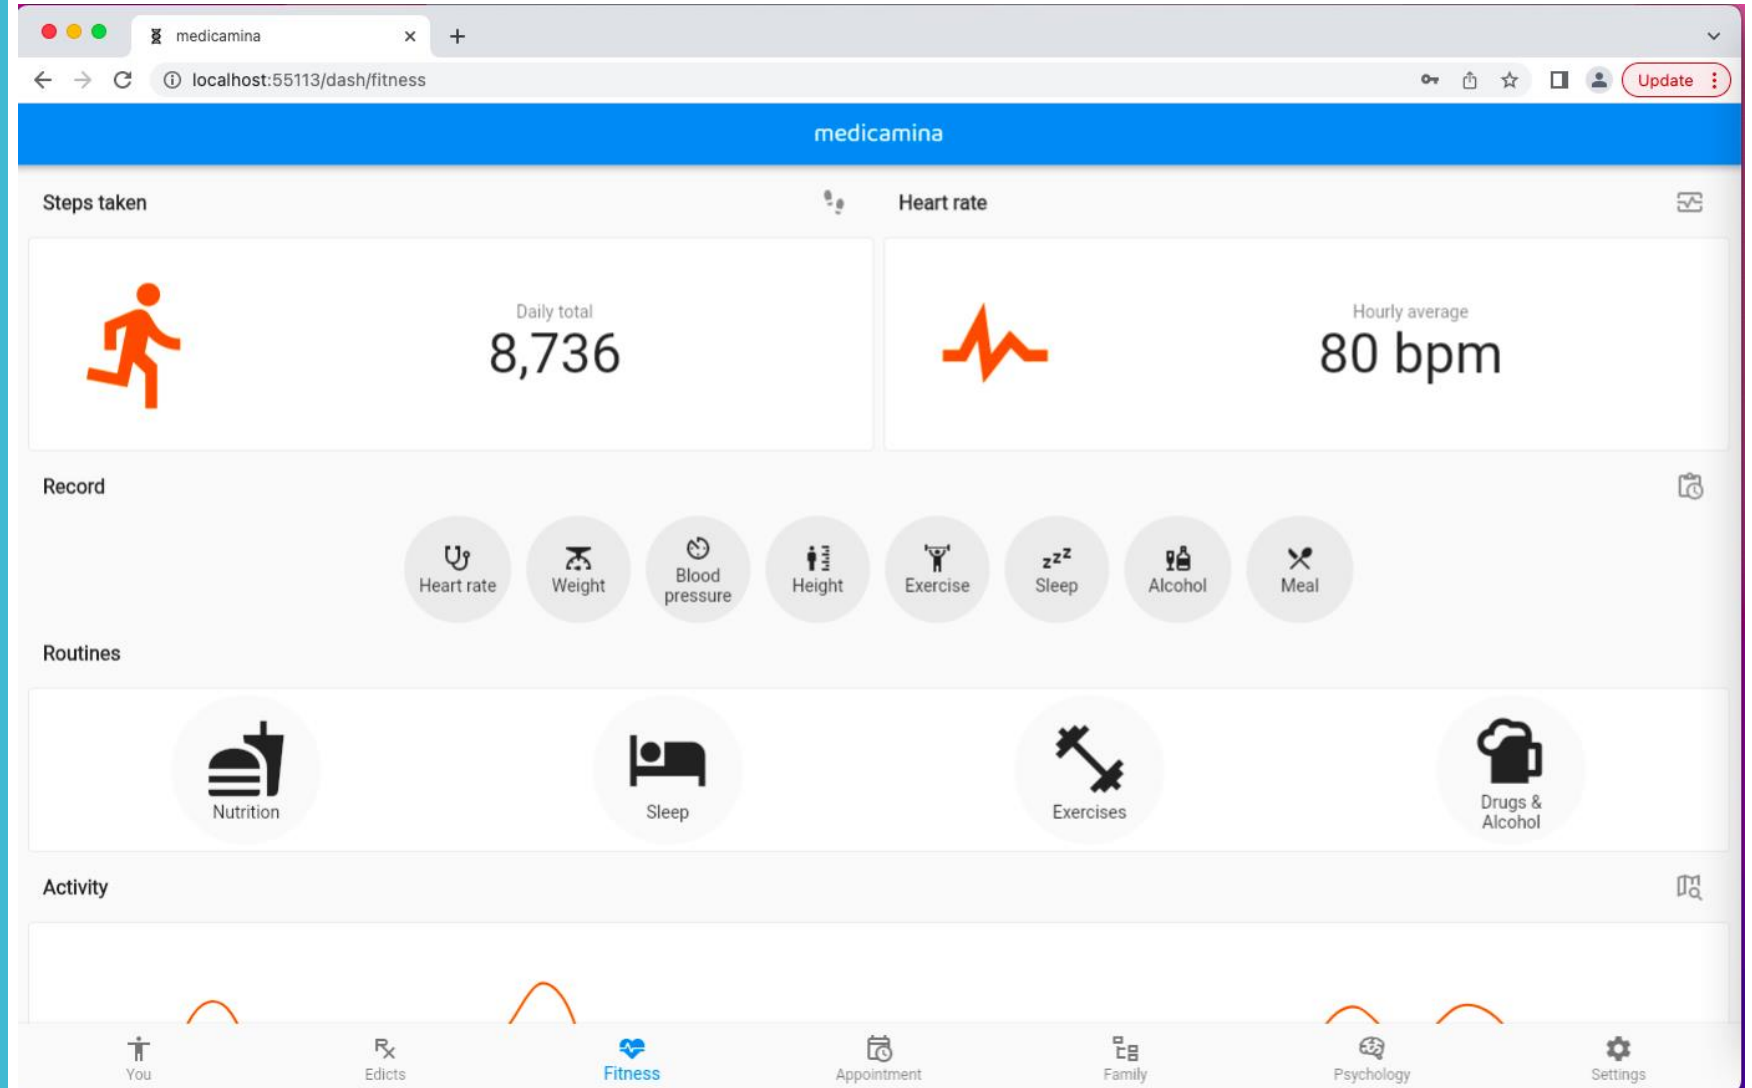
medicamina ×
localhost:55113/dash/fitness
Update

medicamina

Steps taken

Heart rate

Daily total
8,736

Hourly average
80 bpm

Record

Heart rate
Weight
Blood pressure
Height
Exercise
Sleep
Alcohol
Meal

Routines

Nutrition
Sleep
Exercises
Drugs & Alcohol

Activity

You
Edicts
Fitness
Appointment
Family
Psychology
Settings